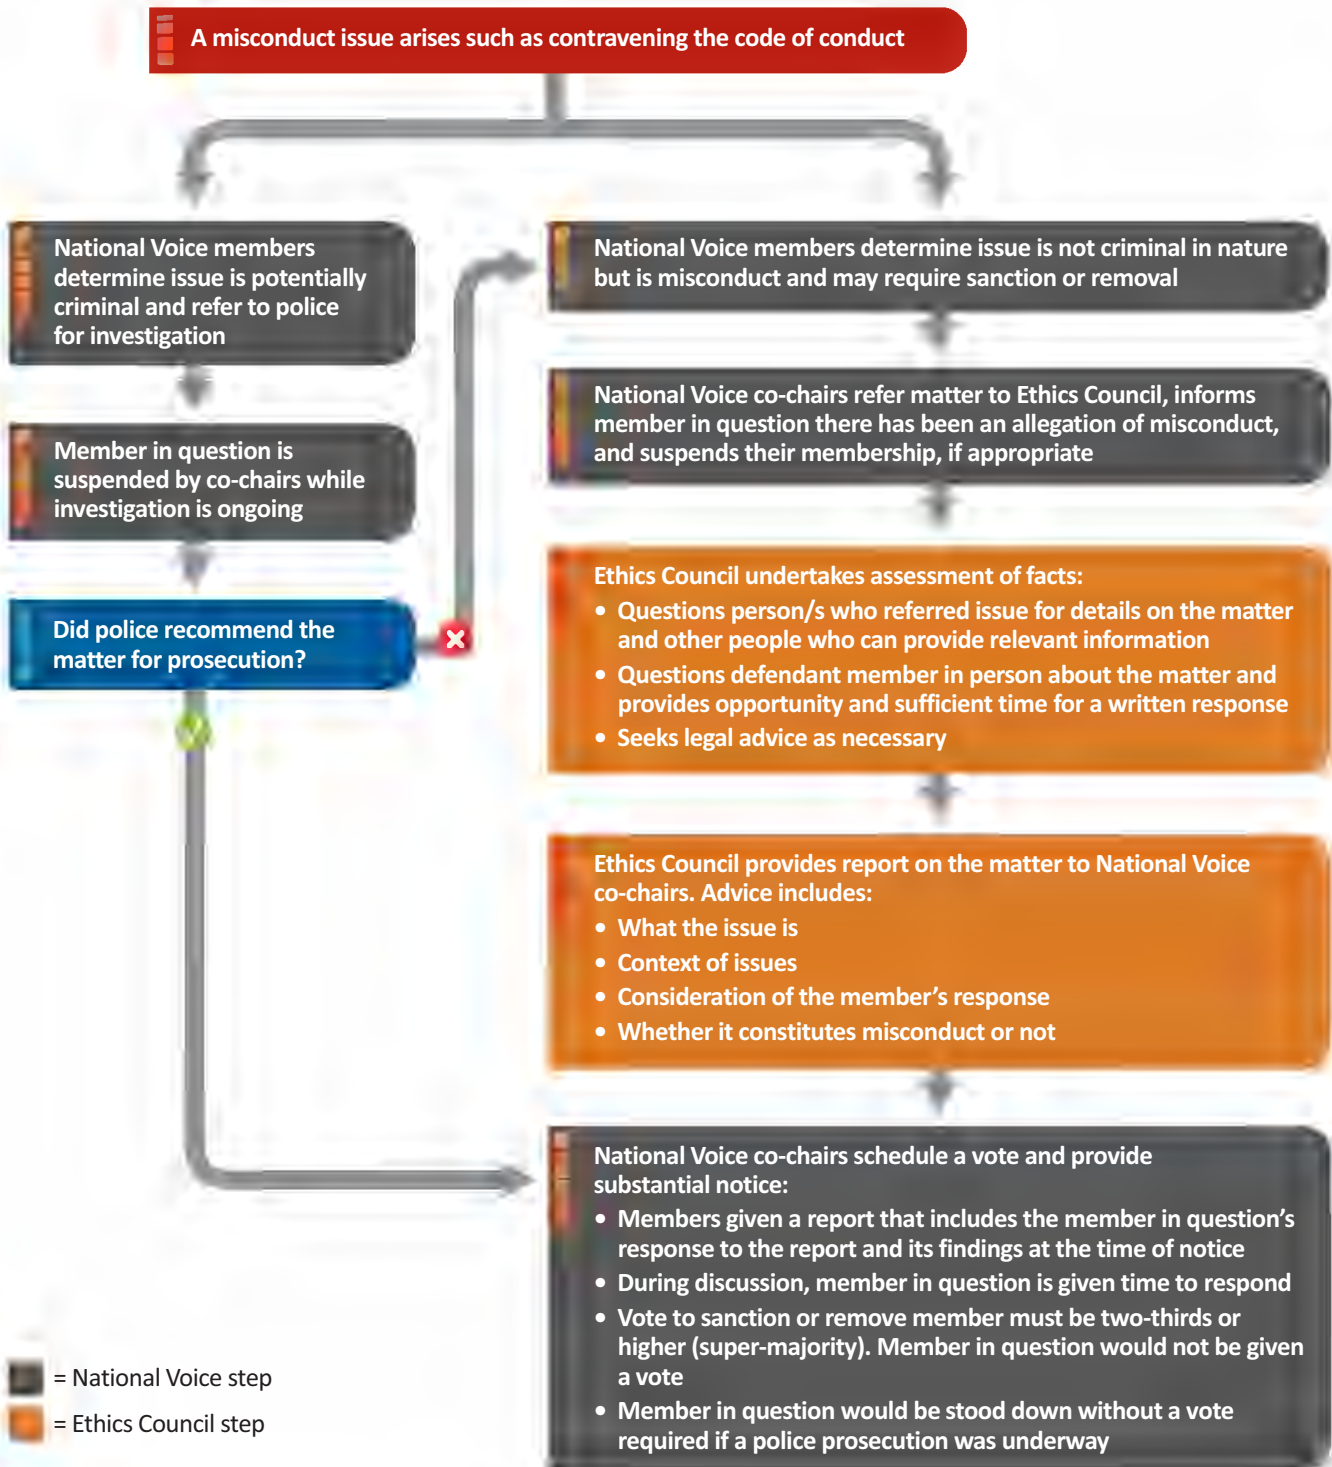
A misconduct issue arises such as contravening the code of conduct

National Voice members determine issue is potentially criminal and refer to police for investigation

Member in question is suspended by co-chairs while investigation is ongoing

Did police recommend the matter for prosecution?

National Voice members determine issue is not criminal in nature but is misconduct and may require sanction or removal

National Voice co-chairs refer matter to Ethics Council, informs member in question there has been an allegation of misconduct, and suspends their membership, if appropriate

Ethics Council undertakes assessment of facts:
- Questions person/s who referred issue for details on the matter and other people who can provide relevant information
- Questions defendant member in person about the matter and provides opportunity and sufficient time for a written response
- Seeks legal advice as necessary

Ethics Council provides report on the matter to National Voice co-chairs. Advice includes:
- What the issue is
- Context of issues
- Consideration of the member's response
- Whether it constitutes misconduct or not

National Voice co-chairs schedule a vote and provide substantial notice:
- Members given a report that includes the member in question's response to the report and its findings at the time of notice
- During discussion, member in question is given time to respond
- Vote to sanction or remove member must be two-thirds or higher (super-majority). Member in question would not be given a vote
- Member in question would be stood down without a vote required if a police prosecution was underway

= National Voice step
= Ethics Council step